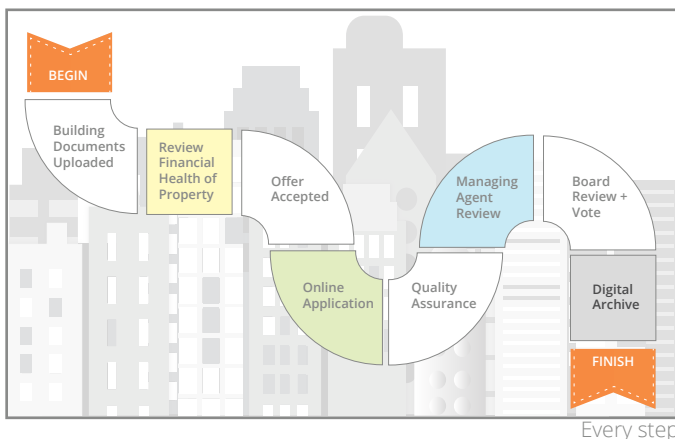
BEGIN

Building Documents Uploaded

Review Financial Health of Property

Offer Accepted

Online Application

Quality Assurance

Managing Agent Review

Board Review + Vote

Digital Archive

FINISH

Every step